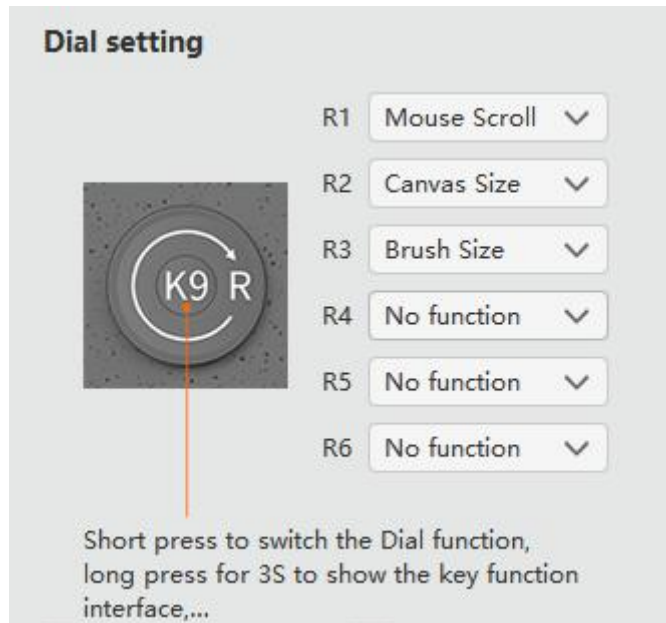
Dial setting

K9 R

R1 Mouse Scroll
R2 Canvas Size
R3 Brush Size
R4 No function
R5 No function
R6 No function

Short press to switch the Dial function, long press for 3S to show the key function interface,...